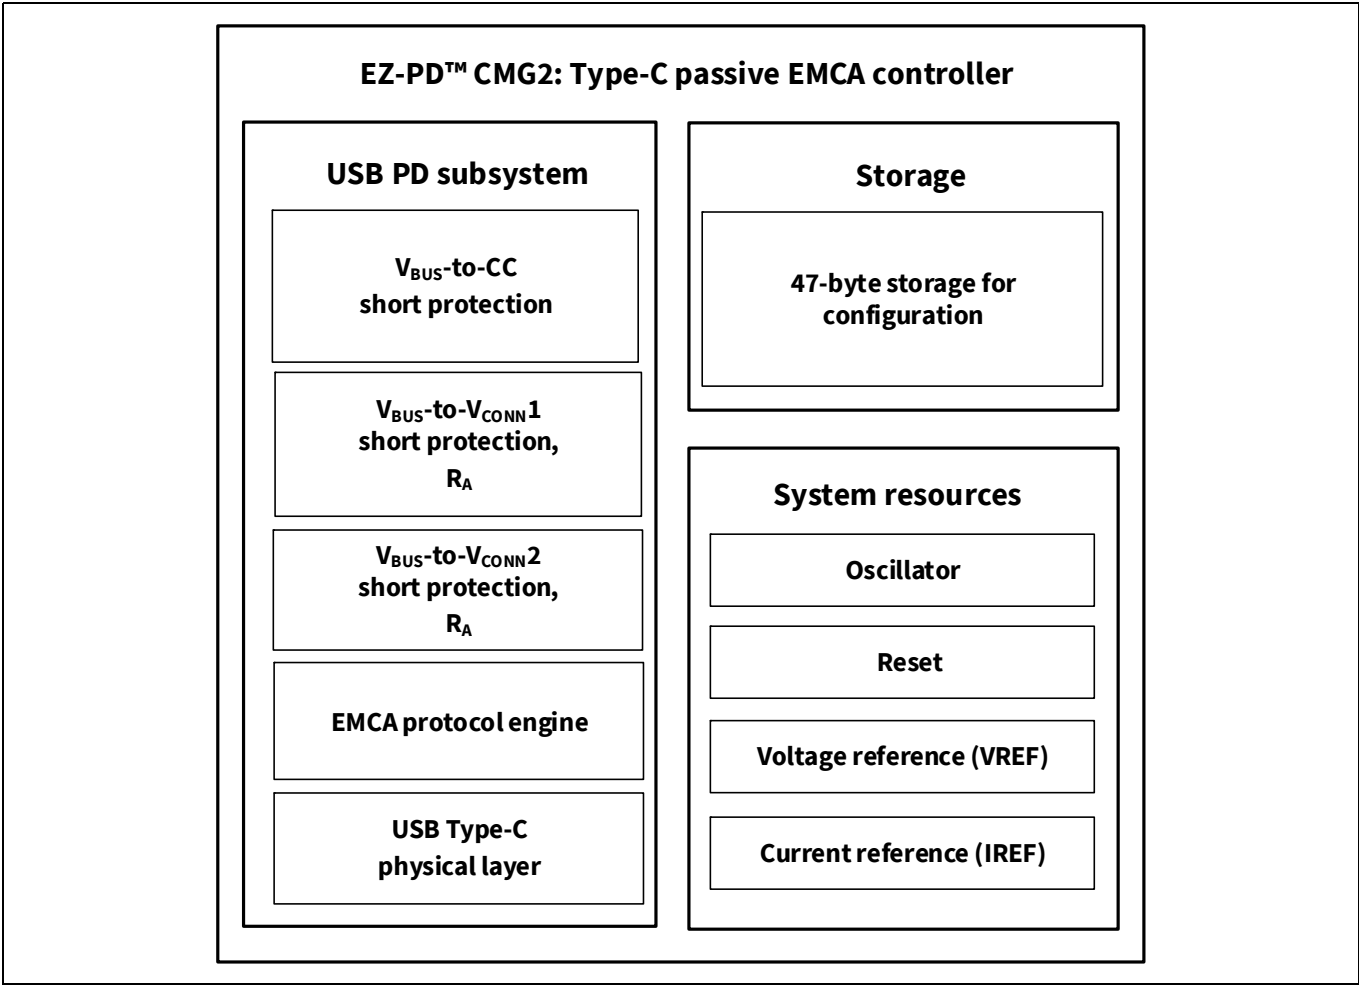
EZ-PD™ CMG2: Type-C passive EMCA controller

USB PD subsystem

$V_{BUS}$-to-CC short protection

$V_{BUS}$-to-$V_{CONN}$1 short protection, $R_A$

$V_{BUS}$-to-$V_{CONN}$2 short protection, $R_A$

EMCA protocol engine

USB Type-C physical layer

Storage

47-byte storage for configuration

System resources

Oscillator

Reset

Voltage reference (VREF)

Current reference (IREF)